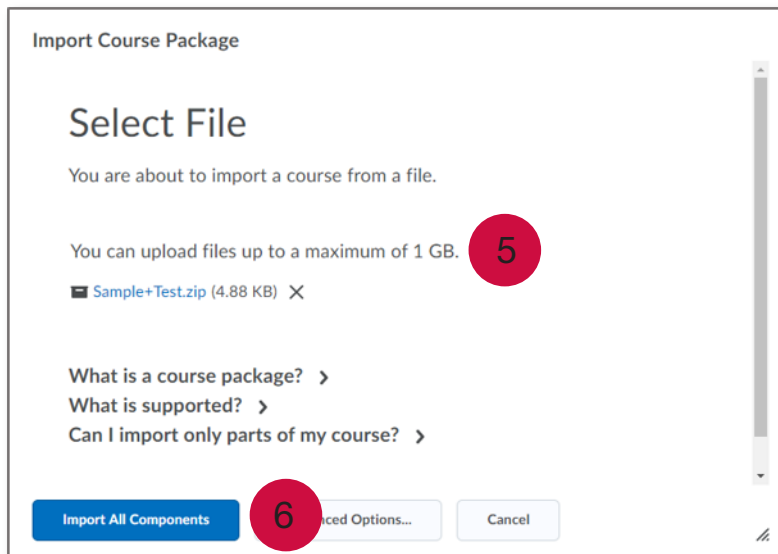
Import Course Package

Select File

You are about to import a course from a file.

You can upload files up to a maximum of 1 GB.

5

Sample+Test.zip (4.88 KB) ×

What is a course package? ›
What is supported? ›
Can I import only parts of my course? ›

Import All Components

6

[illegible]nced Options...

Cancel